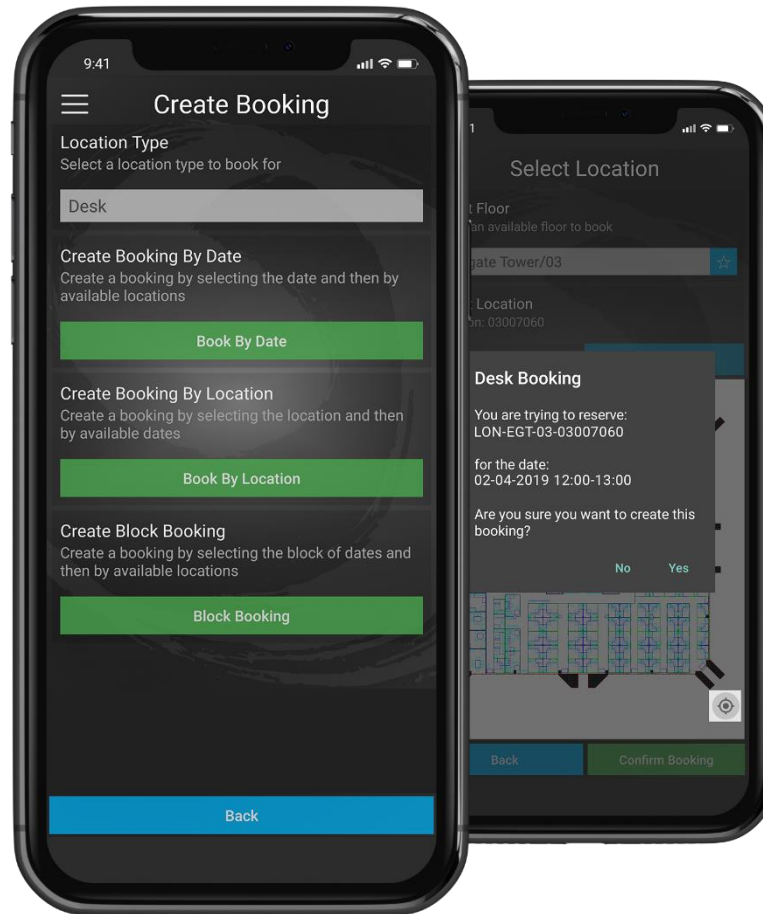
9:41

Create Booking

Location Type
Select a location type to book for

Desk

Create Booking By Date
Create a booking by selecting the date and then by available locations

Book By Date

Create Booking By Location
Create a booking by selecting the location and then by available dates

Book By Location

Create Block Booking
Create a booking by selecting the block of dates and then by available locations

Block Booking

Back

1

Select Location

t Floor
an available floor to book

gate Tower/03

Location
n: 03007060

Desk Booking

You are trying to reserve:
LON-EGT-03-03007060

for the date:
02-04-2019 12:00-13:00

Are you sure you want to create this booking?

No Yes

Back

Confirm Booking